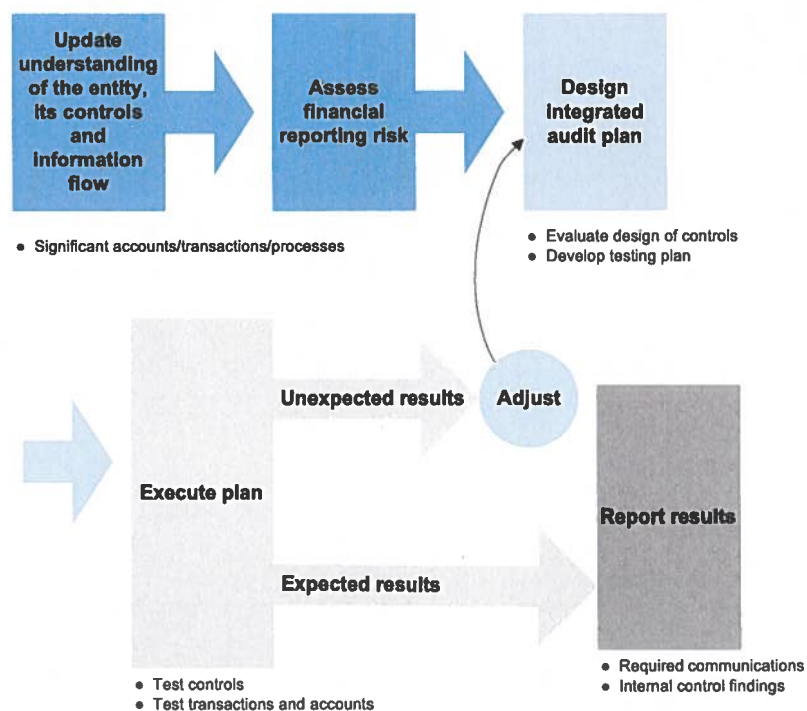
Update understanding of the entity, its controls and information flow

Assess financial reporting risk

Design integrated audit plan

• Significant accounts/transactions/processes

• Evaluate design of controls
• Develop testing plan

Execute plan

Unexpected results

Adjust

Expected results

Report results

• Test controls
• Test transactions and accounts

• Required communications
• Internal control findings